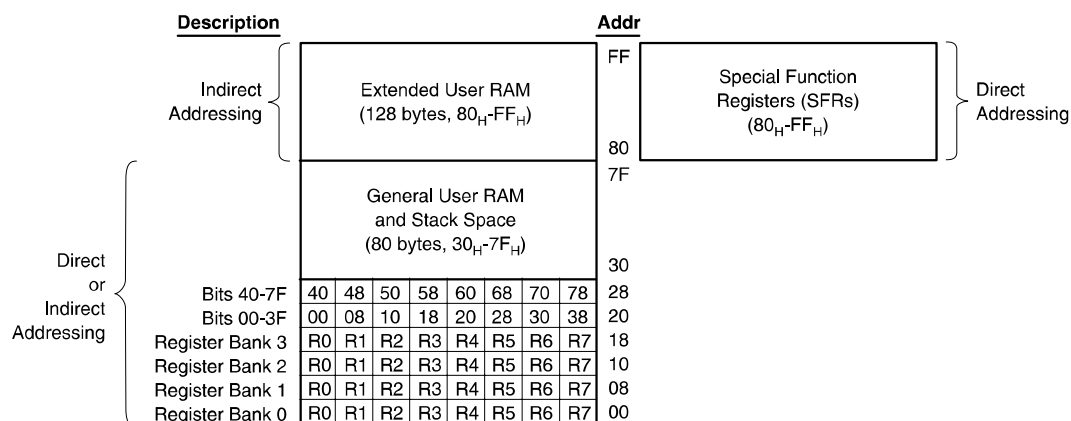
Description

Addr

Indirect Addressing

Extended User RAM (128 bytes, $80_H$-$FF_H$)

FF

80

Special Function Registers (SFRs) ($80_H$-$FF_H$)

Direct Addressing

Direct or Indirect Addressing

General User RAM and Stack Space (80 bytes, $30_H$-$7F_H$)

7F

30

| | | | | | | | | | |
|---|---|---|---|---|---|---|---|---|---|
| Bits 40-7F | 40 | 48 | 50 | 58 | 60 | 68 | 70 | 78 | 28 |
| Bits 00-3F | 00 | 08 | 10 | 18 | 20 | 28 | 30 | 38 | 20 |
| Register Bank 3 | R0 | R1 | R2 | R3 | R4 | R5 | R6 | R7 | 18 |
| Register Bank 2 | R0 | R1 | R2 | R3 | R4 | R5 | R6 | R7 | 10 |
| Register Bank 1 | R0 | R1 | R2 | R3 | R4 | R5 | R6 | R7 | 08 |
| Register Bank 0 | R0 | R1 | R2 | R3 | R4 | R5 | R6 | R7 | 00 |